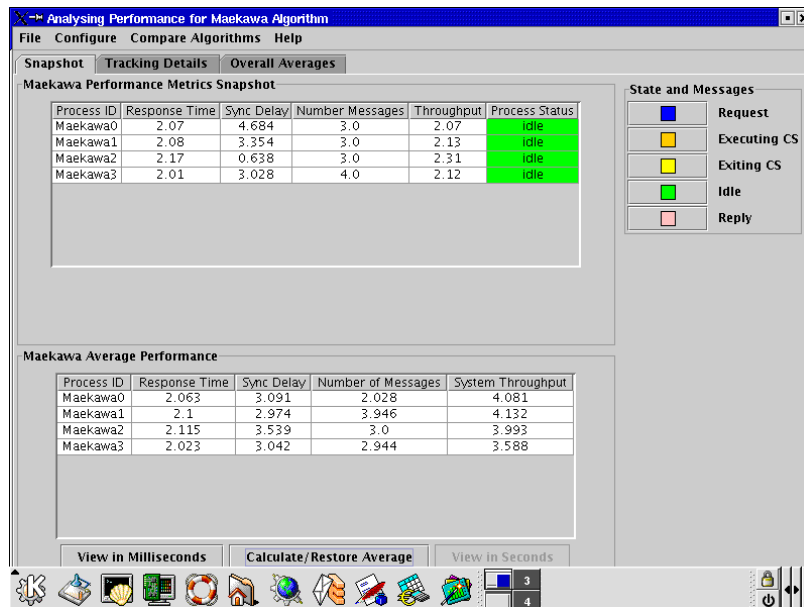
Analysing Performance for Maekawa Algorithm

File Configure Compare Algorithms Help

Snapshot Tracking Details Overall Averages

Maekawa Performance Metrics Snapshot

| Process ID | Response Time | Sync Delay | Number Messages | Throughput | Process Status |
|---|---|---|---|---|---|
| Maekawa0 | 2.07 | 4.684 | 3.0 | 2.07 | idle |
| Maekawa1 | 2.08 | 3.354 | 3.0 | 2.13 | idle |
| Maekawa2 | 2.17 | 0.638 | 3.0 | 2.31 | idle |
| Maekawa3 | 2.01 | 3.028 | 4.0 | 2.12 | idle |

State and Messages

Request

Executing CS

Exiting CS

Idle

Reply

Maekawa Average Performance

| Process ID | Response Time | Sync Delay | Number of Messages | System Throughput |
|---|---|---|---|---|
| Maekawa0 | 2.063 | 3.091 | 2.028 | 4.081 |
| Maekawa1 | 2.1 | 2.974 | 3.946 | 4.132 |
| Maekawa2 | 2.115 | 3.539 | 3.0 | 3.993 |
| Maekawa3 | 2.023 | 3.042 | 2.944 | 3.588 |

View in Milliseconds Calculate/Restore Average View in Seconds

3
4